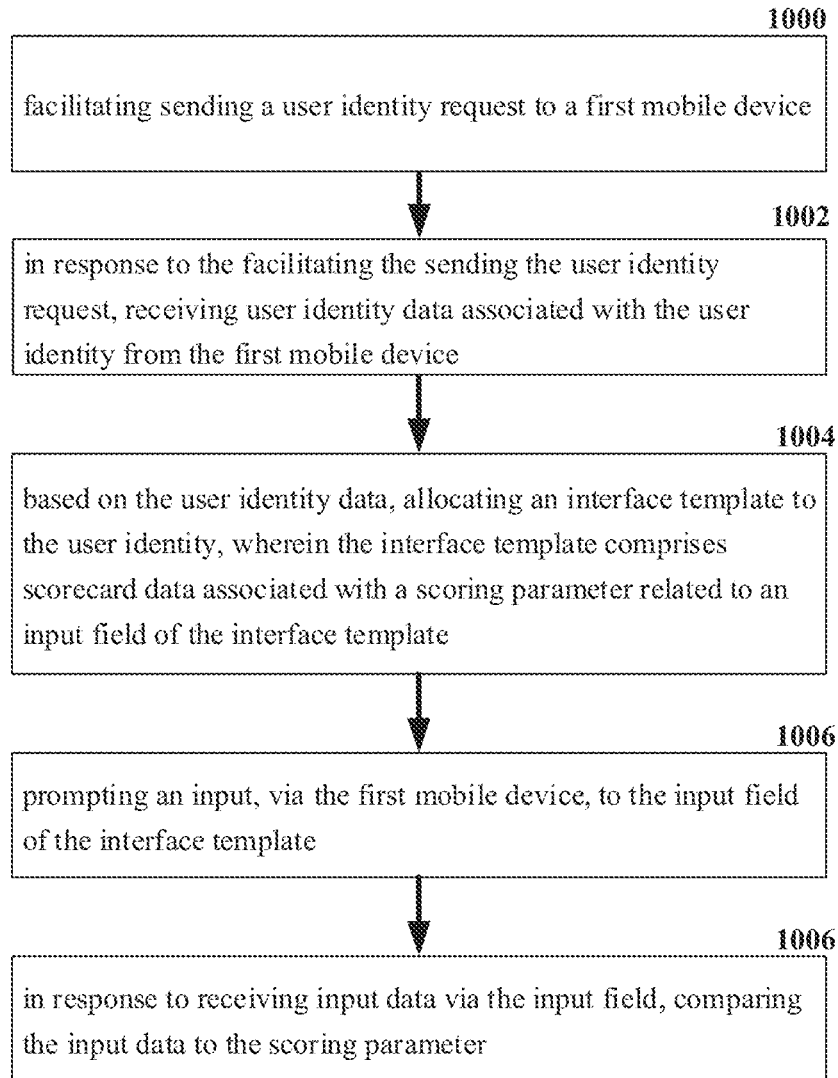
1000

facilitating sending a user identity request to a first mobile device

1002

in response to the facilitating the sending the user identity request, receiving user identity data associated with the user identity from the first mobile device

1004

based on the user identity data, allocating an interface template to the user identity, wherein the interface template comprises scorecard data associated with a scoring parameter related to an input field of the interface template

1006

prompting an input, via the first mobile device, to the input field of the interface template

1006

in response to receiving input data via the input field, comparing the input data to the scoring parameter